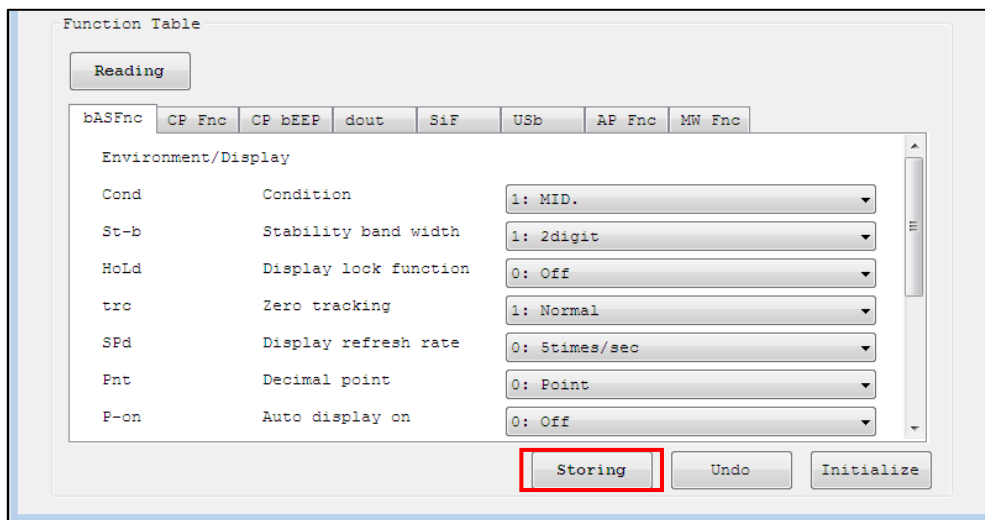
Function Table

Reading

bASFnc | CP Fnc | CP bEEP | dout | SiF | USb | AP Fnc | MW Fnc

Environment/Display

| | | |
|---|---|---|
| Cond | Condition | 1: MID. |
| St-b | Stability band width | 1: 2digit |
| HoLd | Display lock function | 0: Off |
| trc | Zero tracking | 1: Normal |
| SPd | Display refresh rate | 0: 5times/sec |
| Pnt | Decimal point | 0: Point |
| P-on | Auto display on | 0: Off |

Storing Undo Initialize